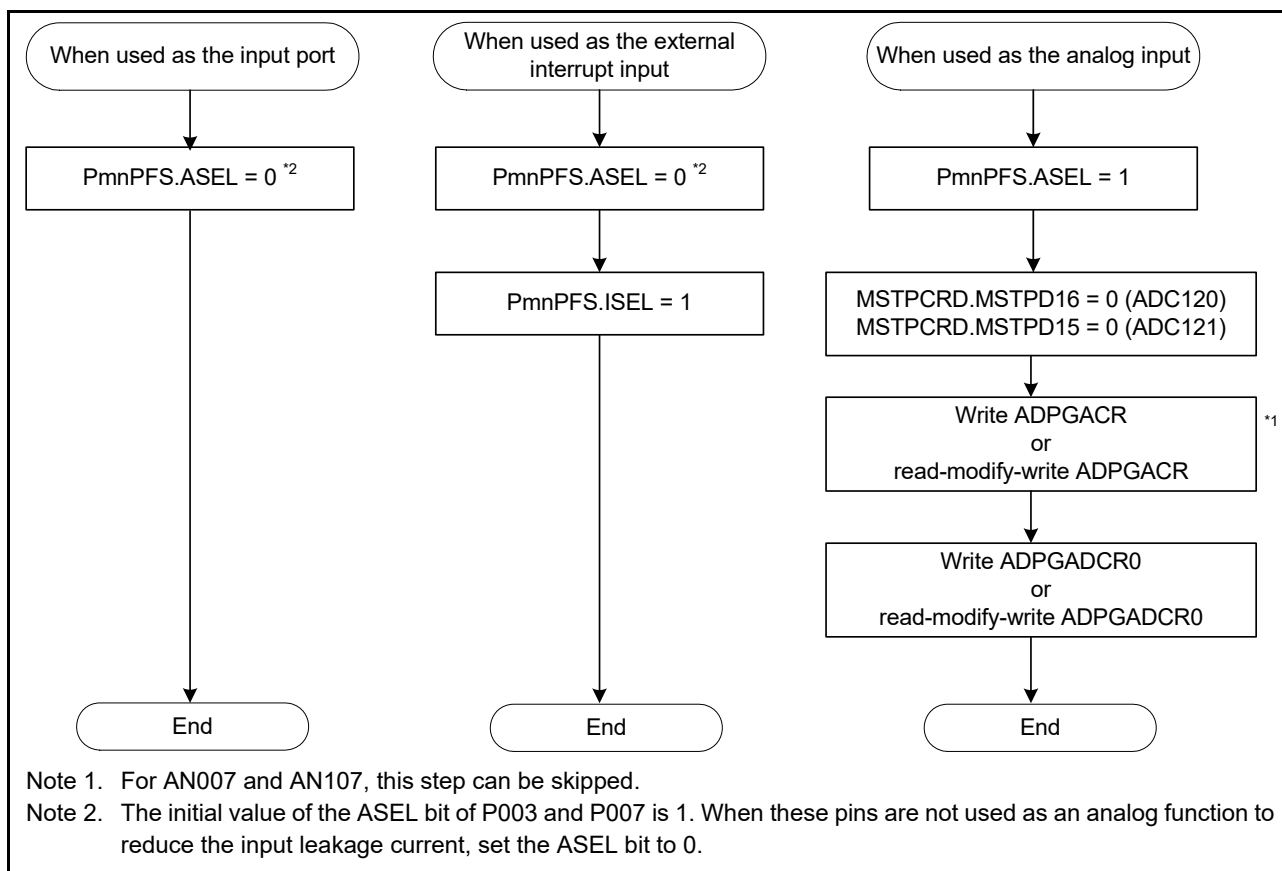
When used as the input port

PmnPFS.ASEL = 0 $^{*2}$

End

When used as the external interrupt input

PmnPFS.ASEL = 0 $^{*2}$

PmnPFS.ISEL = 1

End

When used as the analog input

PmnPFS.ASEL = 1

MSTPCRD.MSTPD16 = 0 (ADC120)
MSTPCRD.MSTPD15 = 0 (ADC121)

Write ADPGACR
or
read-modify-write ADPGACR

*1

Write ADPGADCR0
or
read-modify-write ADPGADCR0

End

Note 1. For AN007 and AN107, this step can be skipped.

Note 2. The initial value of the ASEL bit of P003 and P007 is 1. When these pins are not used as an analog function to reduce the input leakage current, set the ASEL bit to 0.